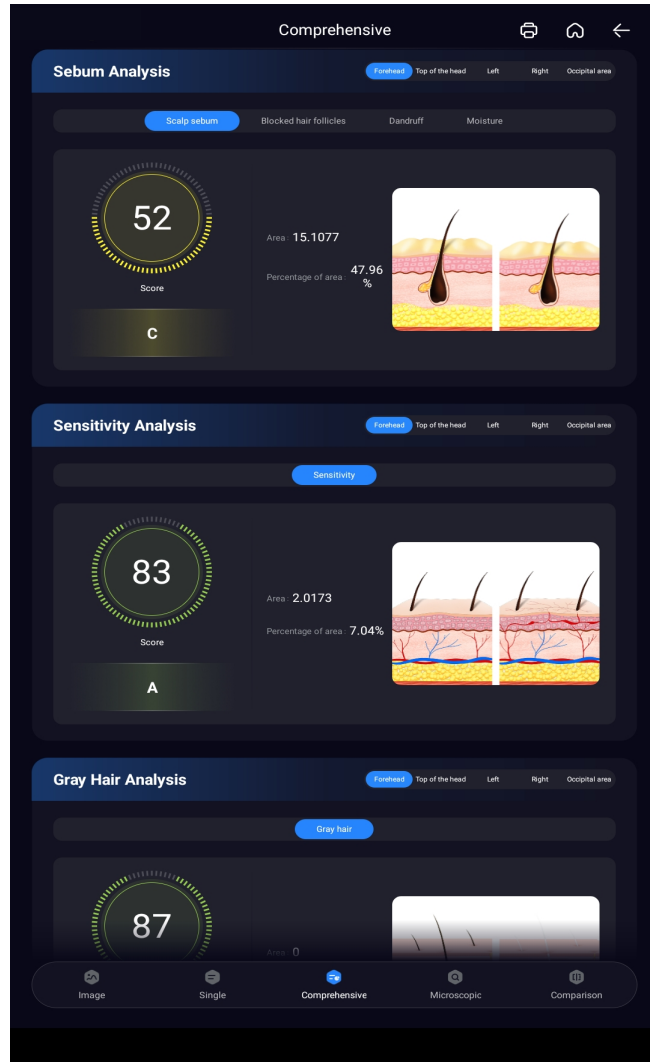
Comprehensive

Sebum Analysis

Forehead Top of the head Left Right Occipital area

Scalp sebum Blocked hair follicles Dandruff Moisture

52

Score

C

Area : 15.1077

Percentage of area : 47.96 %

Sensitivity Analysis

Forehead Top of the head Left Right Occipital area

Sensitivity

83

Score

A

Area : 2.0173

Percentage of area : 7.04%

Gray Hair Analysis

Forehead Top of the head Left Right Occipital area

Gray hair

87

Area : 0

Image Single Comprehensive Microscopic Comparison